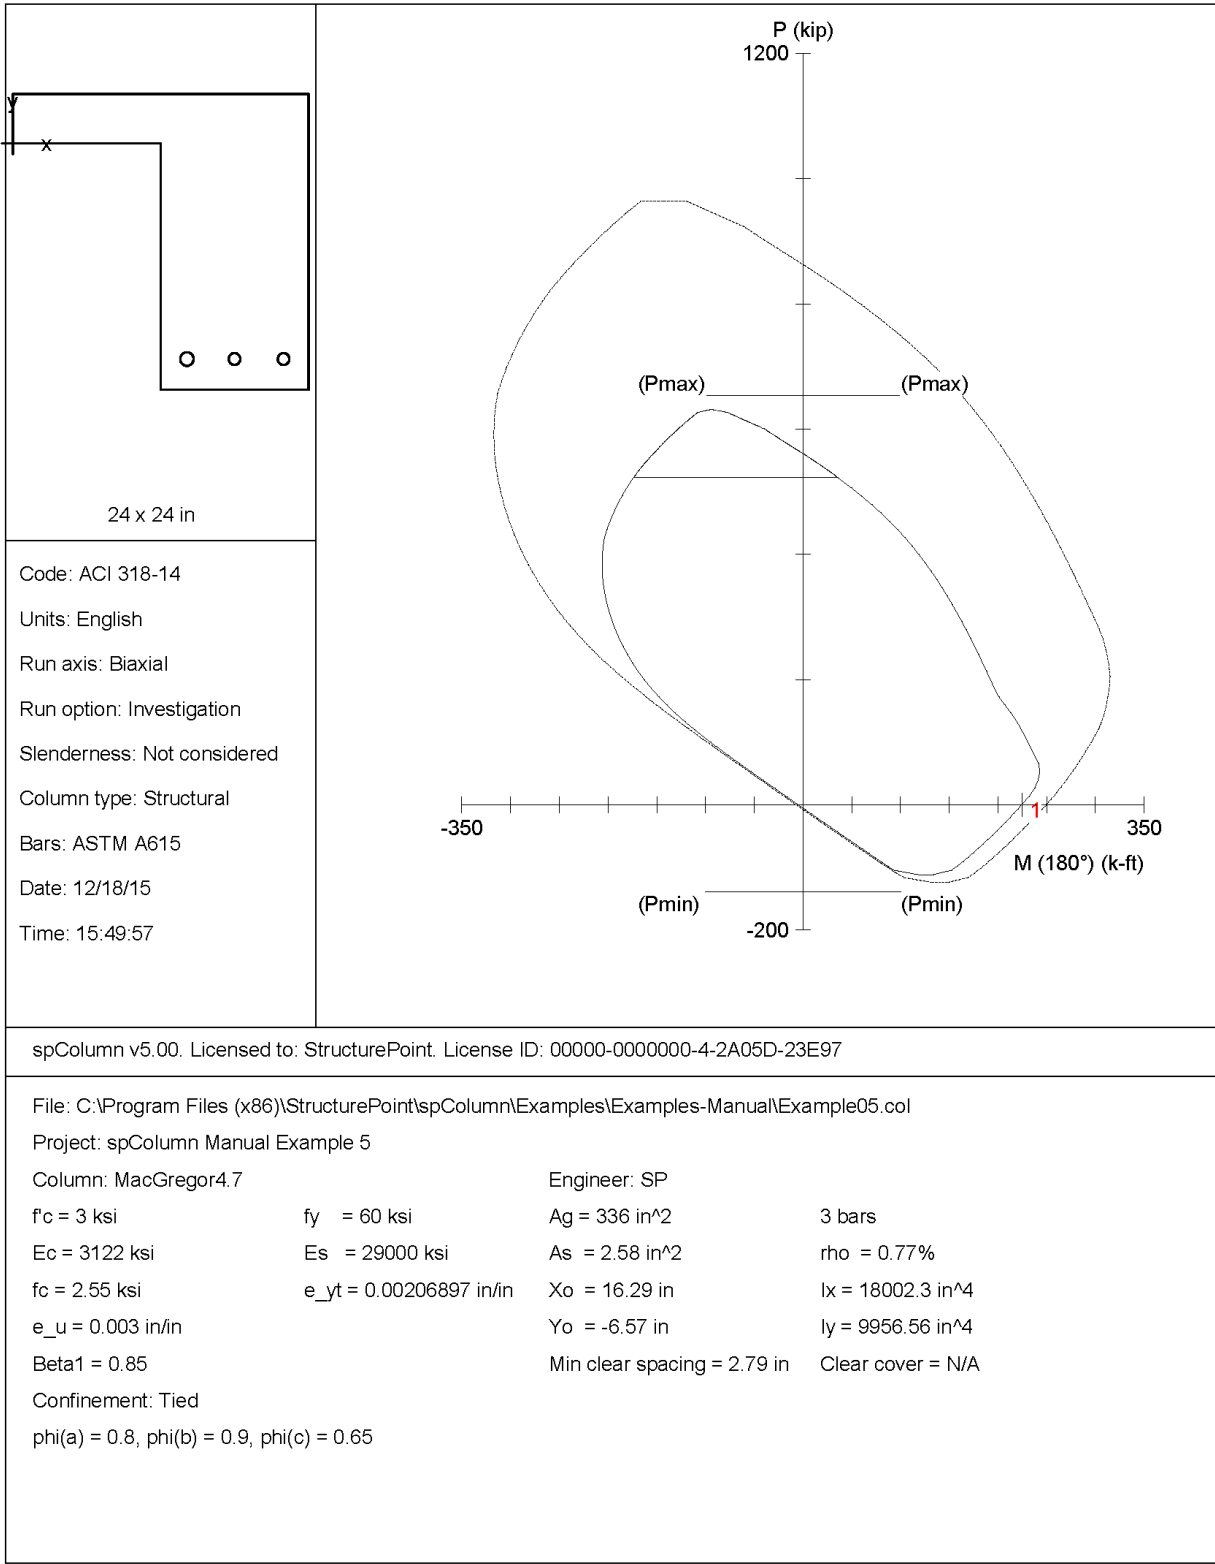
y
x

24 x 24 in

Code: ACI 318-14

Units: English

Run axis: Biaxial

Run option: Investigation

Slenderness: Not considered

Column type: Structural

Bars: ASTM A615

Date: 12/18/15

Time: 15:49:57

P (kip)
1200

(Pmax)
(Pmax)

-350
350
1
M (180°) (k-ft)

(Pmin)
(Pmin)
-200

spColumn v5.00. Licensed to: StructurePoint. License ID: 00000-0000000-4-2A05D-23E97

File: C:\Program Files (x86)\StructurePoint\spColumn\Examples\Examples-Manual\Example05.col

Project: spColumn Manual Example 5

Column: MacGregor4.7

Engineer: SP

f'c = 3 ksi

fy = 60 ksi

Ag = 336 in^2

3 bars

Ec = 3122 ksi

Es = 29000 ksi

As = 2.58 in^2

rho = 0.77%

fc = 2.55 ksi

e_yt = 0.00206897 in/in

Xo = 16.29 in

Ix = 18002.3 in^4

e_u = 0.003 in/in

Yo = -6.57 in

Iy = 9956.56 in^4

Beta1 = 0.85

Min clear spacing = 2.79 in

Clear cover = N/A

Confinement: Tied

phi(a) = 0.8, phi(b) = 0.9, phi(c) = 0.65